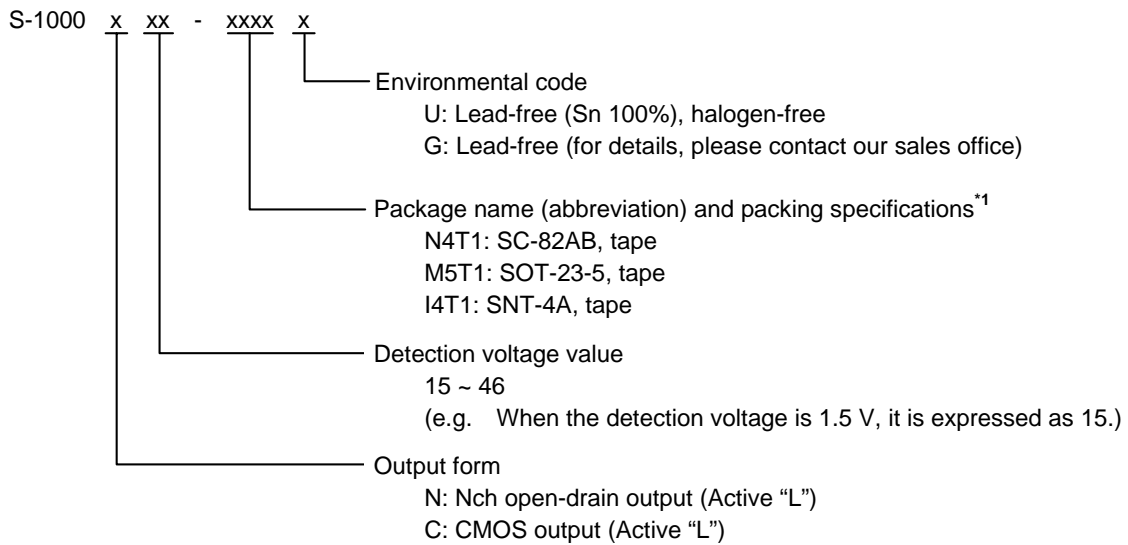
S-1000 x xx - xxxx x

Environmental code
U: Lead-free (Sn 100%), halogen-free
G: Lead-free (for details, please contact our sales office)

Package name (abbreviation) and packing specifications$^{*1}$
N4T1: SC-82AB, tape
M5T1: SOT-23-5, tape
I4T1: SNT-4A, tape

Detection voltage value
15 ~ 46
(e.g. When the detection voltage is 1.5 V, it is expressed as 15.)

Output form
N: Nch open-drain output (Active “L”)
C: CMOS output (Active “L”)